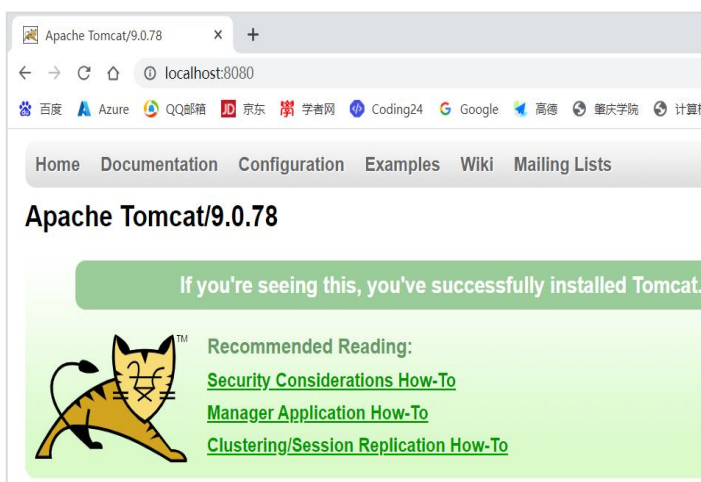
Apache Tomcat/9.0.78 × +

localhost:8080

百度 Azure QQ邮箱 京东 学者网 Coding24 Google 高德 肇庆学院 计算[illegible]

Home Documentation Configuration Examples Wiki Mailing Lists

Apache Tomcat/9.0.78

If you're seeing this, you've successfully installed Tomcat.

TM

Recommended Reading:

Security Considerations How-To

Manager Application How-To

Clustering/Session Replication How-To